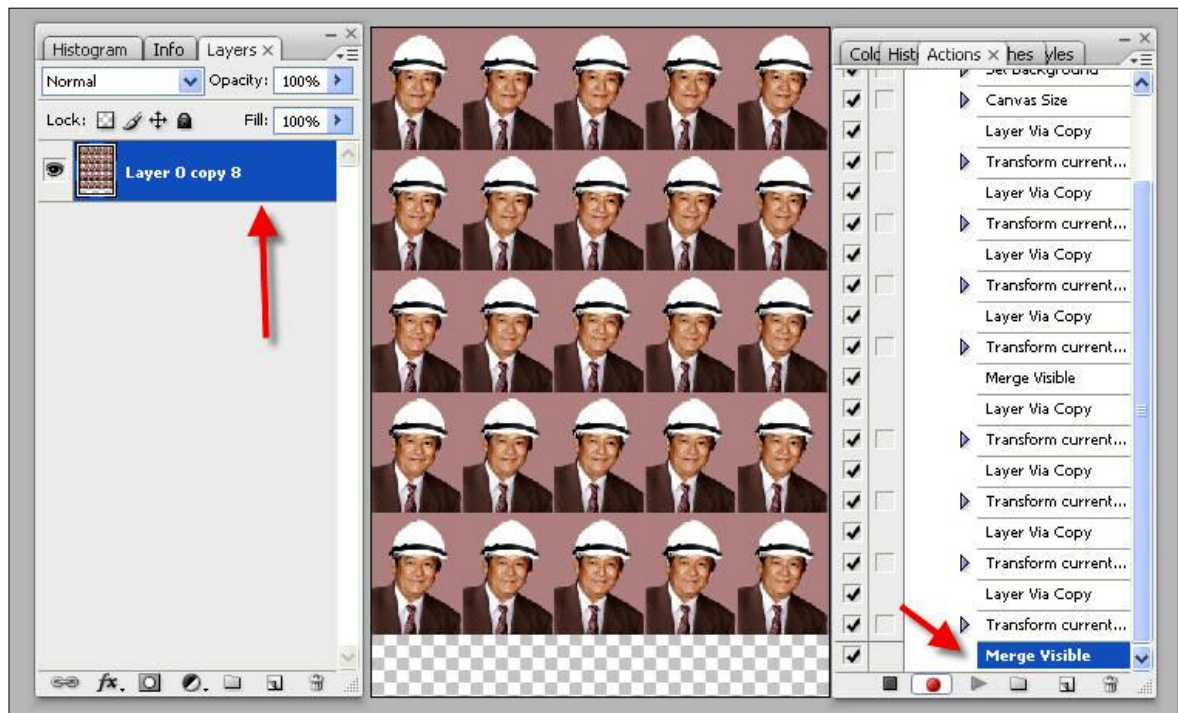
Histogram Info Layers ×

Normal Opacity: 100%

Lock: Fill: 100%

Layer 0 copy 8

Colo Histo Actions × hes yles

Set Background
Canvas Size
Layer Via Copy
Transform current...
Layer Via Copy
Transform current...
Layer Via Copy
Transform current...
Layer Via Copy
Transform current...
Merge Visible
Layer Via Copy
Transform current...
Layer Via Copy
Transform current...
Layer Via Copy
Transform current...
Layer Via Copy
Transform current...
Merge Visible